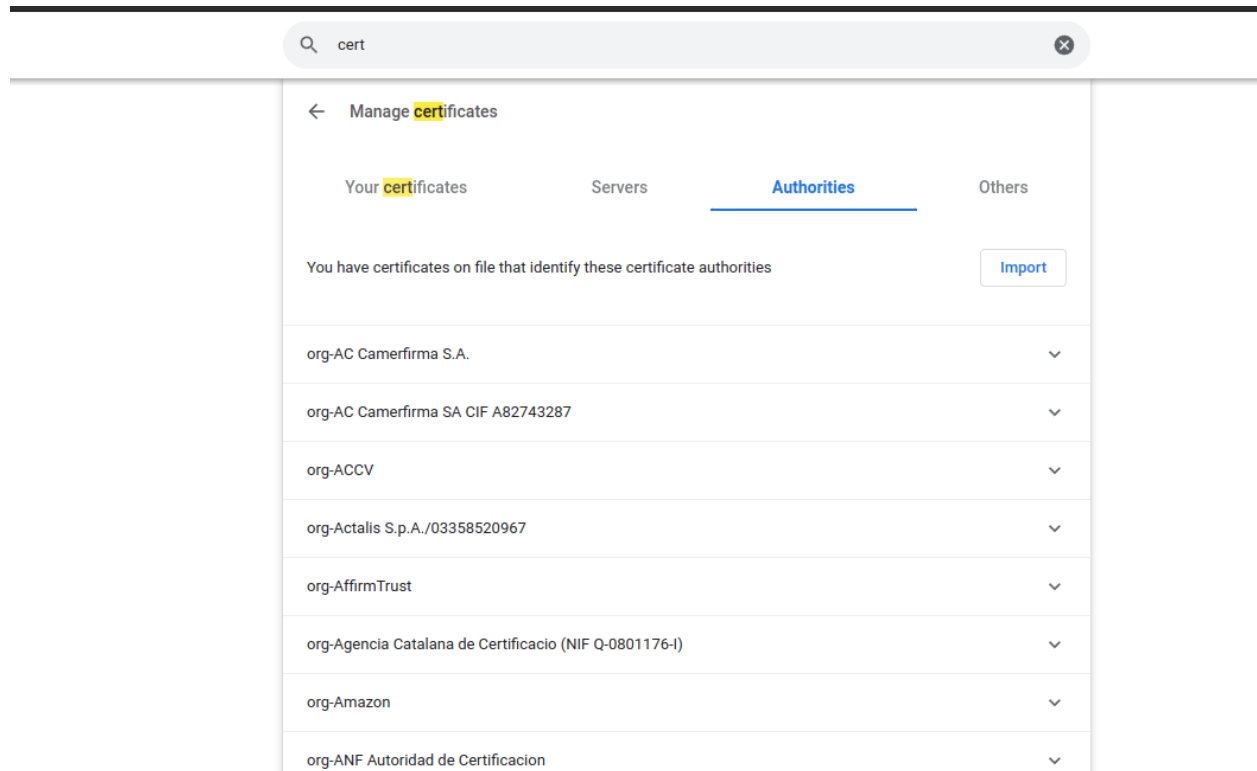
cert

Manage certificates

Your certificates

Servers

Authorities

Others

You have certificates on file that identify these certificate authorities

Import

org-AC Camerfirma S.A.

org-AC Camerfirma SA CIF A82743287

org-ACCV

org-Actalis S.p.A./03358520967

org-AffirmTrust

org-Agencia Catalana de Certificacio (NIF Q-0801176-I)

org-Amazon

org-ANF Autoridad de Certificacion